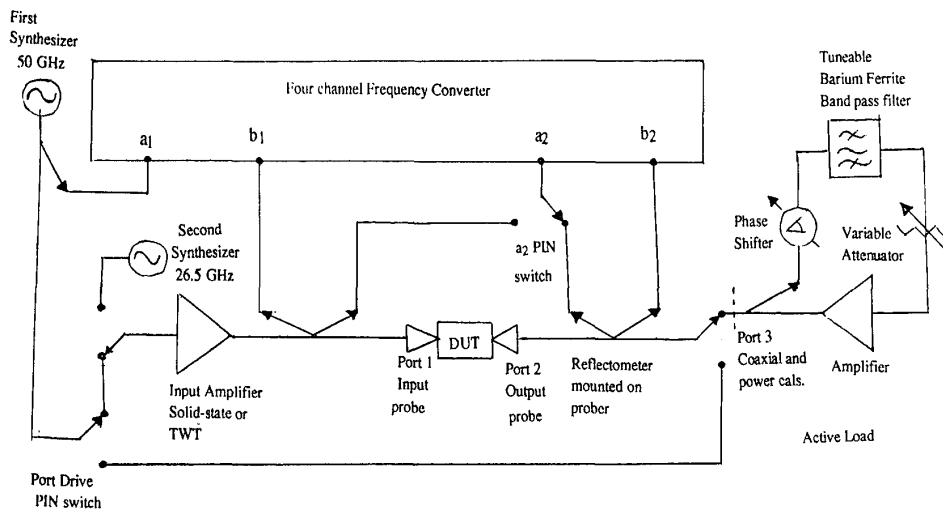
First Synthesizer 50 GHz

Four channel Frequency Converter

$a_1$

$b_1$

$a_2$

$b_2$

Tuneable Barium Ferrite Band pass filter

Second Synthesizer 26.5 GHz

$a_2$ PIN switch

Phase Shifter

Variable Attenuator

DUT

Port 1 Input probe

Port 2 Output probe

Reflectometer mounted on prober

Port 3 Coaxial and power cals.

Amplifier

Input Amplifier Solid-state or TWT

Active Load

Port Drive PIN switch